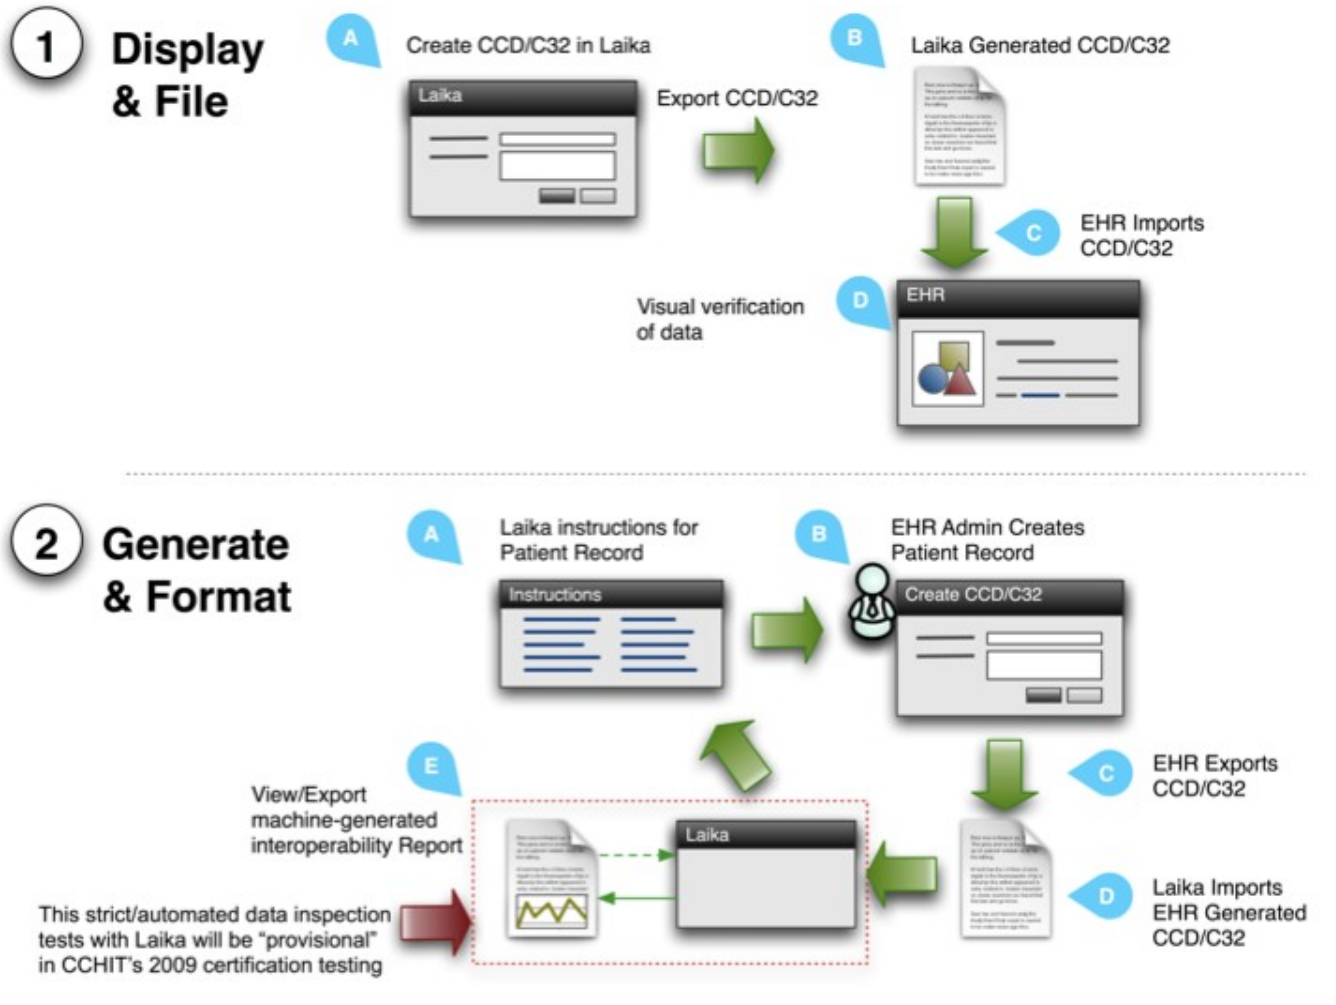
1 Display & File

A Create CCD/C32 in Laika

Laika

Export CCD/C32

B Laika Generated CCD/C32

C EHR Imports CCD/C32

D Visual verification of data

EHR

2 Generate & Format

A Laika instructions for Patient Record

Instructions

B EHR Admin Creates Patient Record

Create CCD/C32

C EHR Exports CCD/C32

D Laika Imports EHR Generated CCD/C32

E View/Export machine-generated interoperability Report

Laika

This strict/automated data inspection tests with Laika will be "provisional" in CCHIT's 2009 certification testing